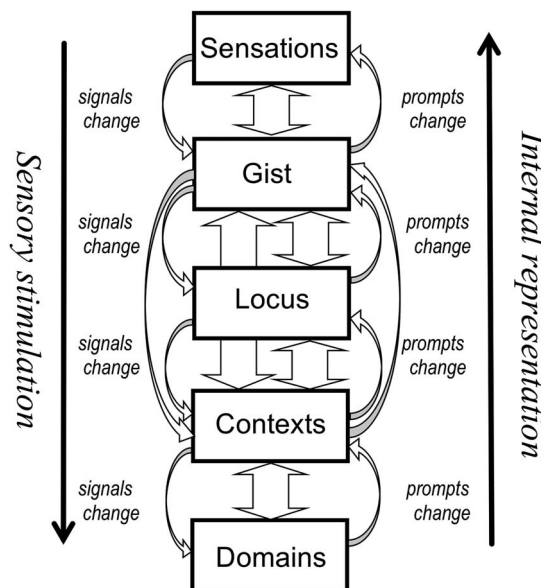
Sensory stimulation

Sensations

signals change

prompts change

Gist

signals change

prompts change

Locus

signals change

prompts change

Contexts

signals change

prompts change

Domains

Internal representation